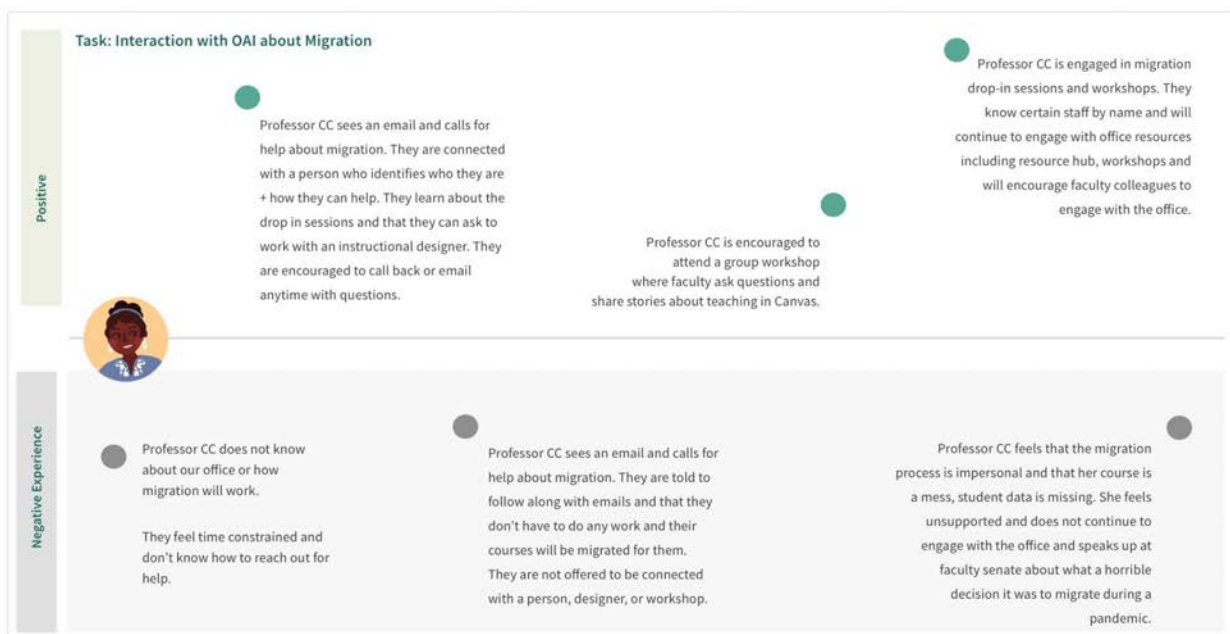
Task: Interaction with OAI about Migration

Positive

Professor CC sees an email and calls for help about migration. They are connected with a person who identifies who they are + how they can help. They learn about the drop in sessions and that they can ask to work with an instructional designer. They are encouraged to call back or email anytime with questions.

Professor CC is encouraged to attend a group workshop where faculty ask questions and share stories about teaching in Canvas.

Professor CC is engaged in migration drop-in sessions and workshops. They know certain staff by name and will continue to engage with office resources including resource hub, workshops and will encourage faculty colleagues to engage with the office.

Negative Experience

Professor CC does not know about our office or how migration will work.

They feel time constrained and don't know how to reach out for help.

Professor CC sees an email and calls for help about migration. They are told to follow along with emails and that they don't have to do any work and their courses will be migrated for them. They are not offered to be connected with a person, designer, or workshop.

Professor CC feels that the migration process is impersonal and that her course is a mess, student data is missing. She feels unsupported and does not continue to engage with the office and speaks up at faculty senate about what a horrible decision it was to migrate during a pandemic.